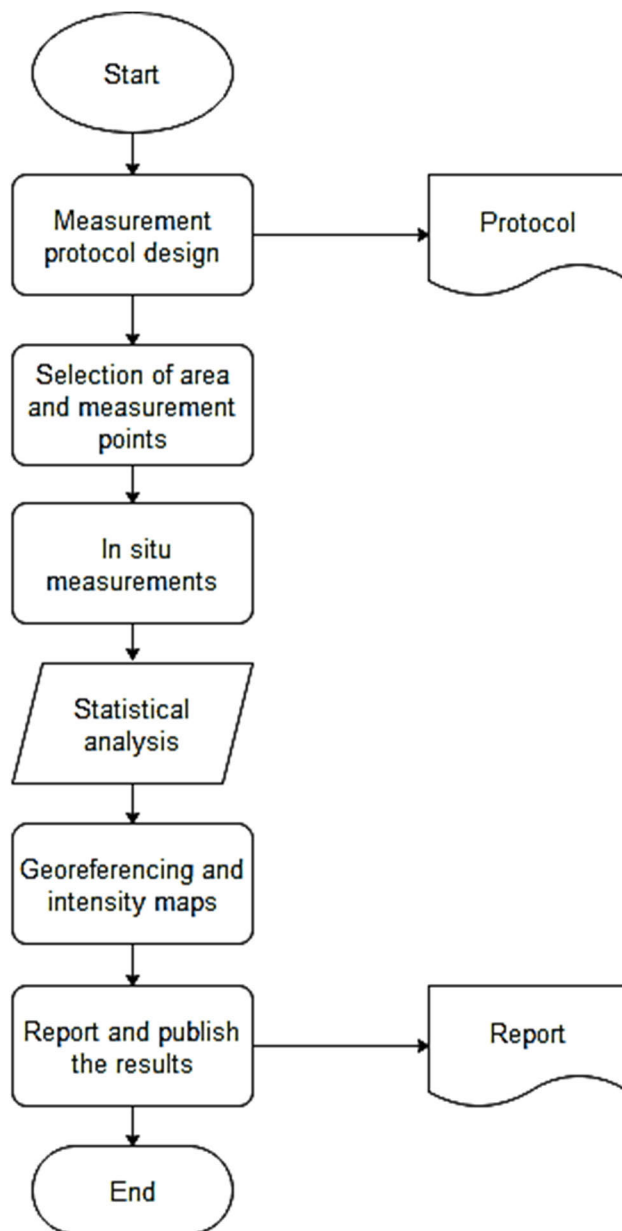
Start

Measurement protocol design

Protocol

Selection of area and measurement points

In situ measurements

Statistical analysis

Georeferencing and intensity maps

Report and publish the results

Report

End